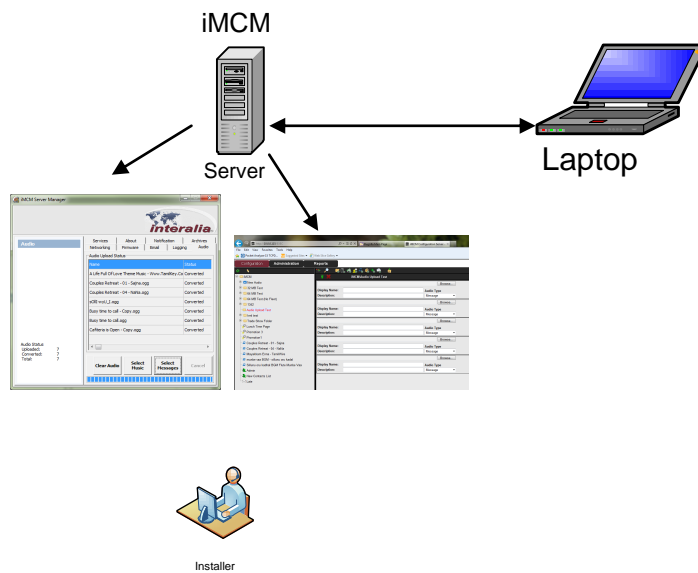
iMCM

Server

Laptop

iMCM Server Manager

interalia

Audio

Services | About | Notification | Archives
Networking | Firmware | Email | Logging | Audio

Audio Upload Status

| Name | Status |
|---|---|
| A Lift Full Of Love Theme Music - Www.ZenMrry.Co | Converted |
| Couples Retreat - 01 - Sajna.ogg | Converted |
| Couples Retreat - 04 - Nafta.ogg | Converted |
| e2l0 mx0_1.ogg | Converted |
| Busy time to call - Copy.ogg | Converted |
| Busy time to call.ogg | Converted |
| Caffeine is Open - Copy.ogg | Converted |

Audio Status
Uploaded: 7
Converted: 7
Total: 7

Clear Audio | Select Music | Select Messages | Cancel

Configuration | Administration | Reports

Display Name:
Description:
Audio Type
Message
Browse

Installer